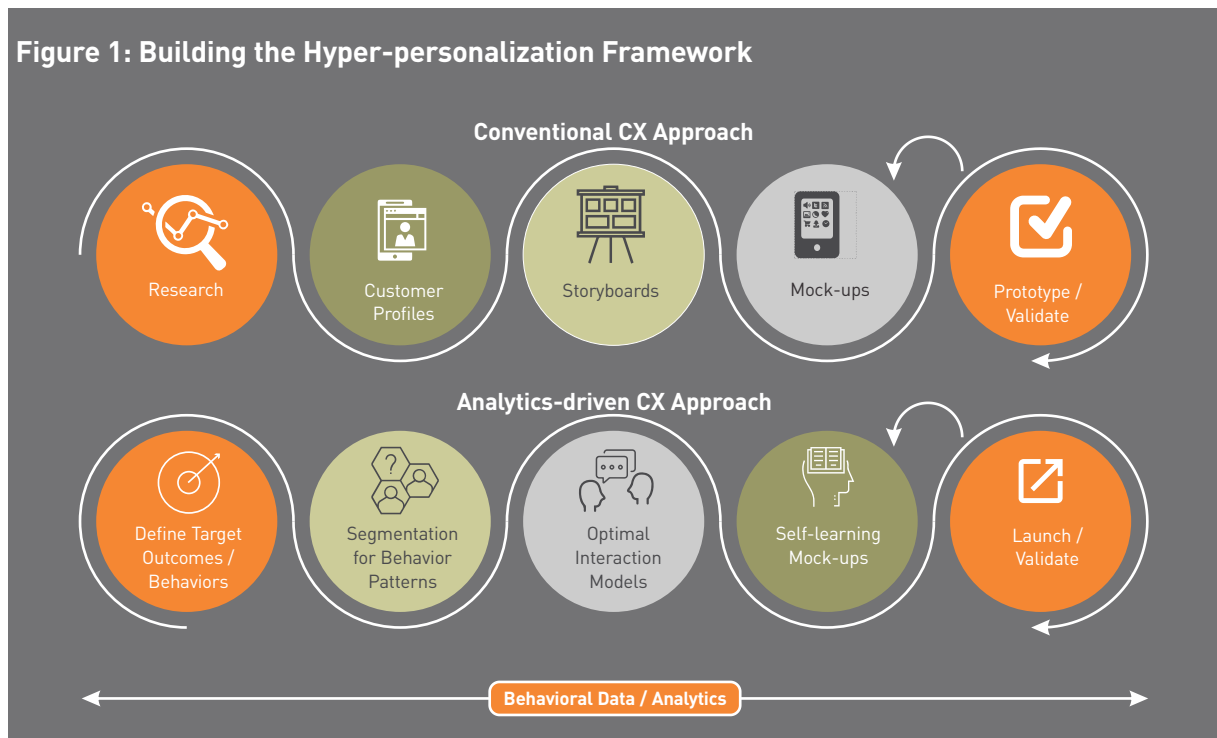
Figure 1: Building the Hyper-personalization Framework

Conventional CX Approach

Research

Customer Profiles

Storyboards

Mock-ups

Prototype / Validate

Analytics-driven CX Approach

Define Target Outcomes / Behaviors

Segmentation for Behavior Patterns

Optimal Interaction Models

Self-learning Mock-ups

Launch / Validate

Behavioral Data / Analytics